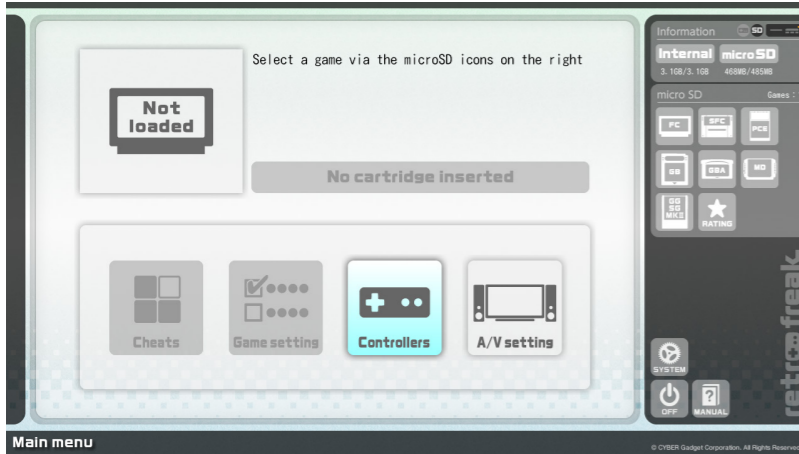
Not loaded

Select a game via the microSD icons on the right

No cartridge inserted

Cheats

Game setting

Controllers

A/V setting

Information SD

Internal microSD

3.1GB/3.1GB 468MB/485MB

micro SD Games :

FC SFC PCE

GB GBA MD

GG SG MK3 RATING

retrofreak

SYSTEM

OFF MANUAL

Main menu

© CYBER Gadget Corporation. All Rights Reserved